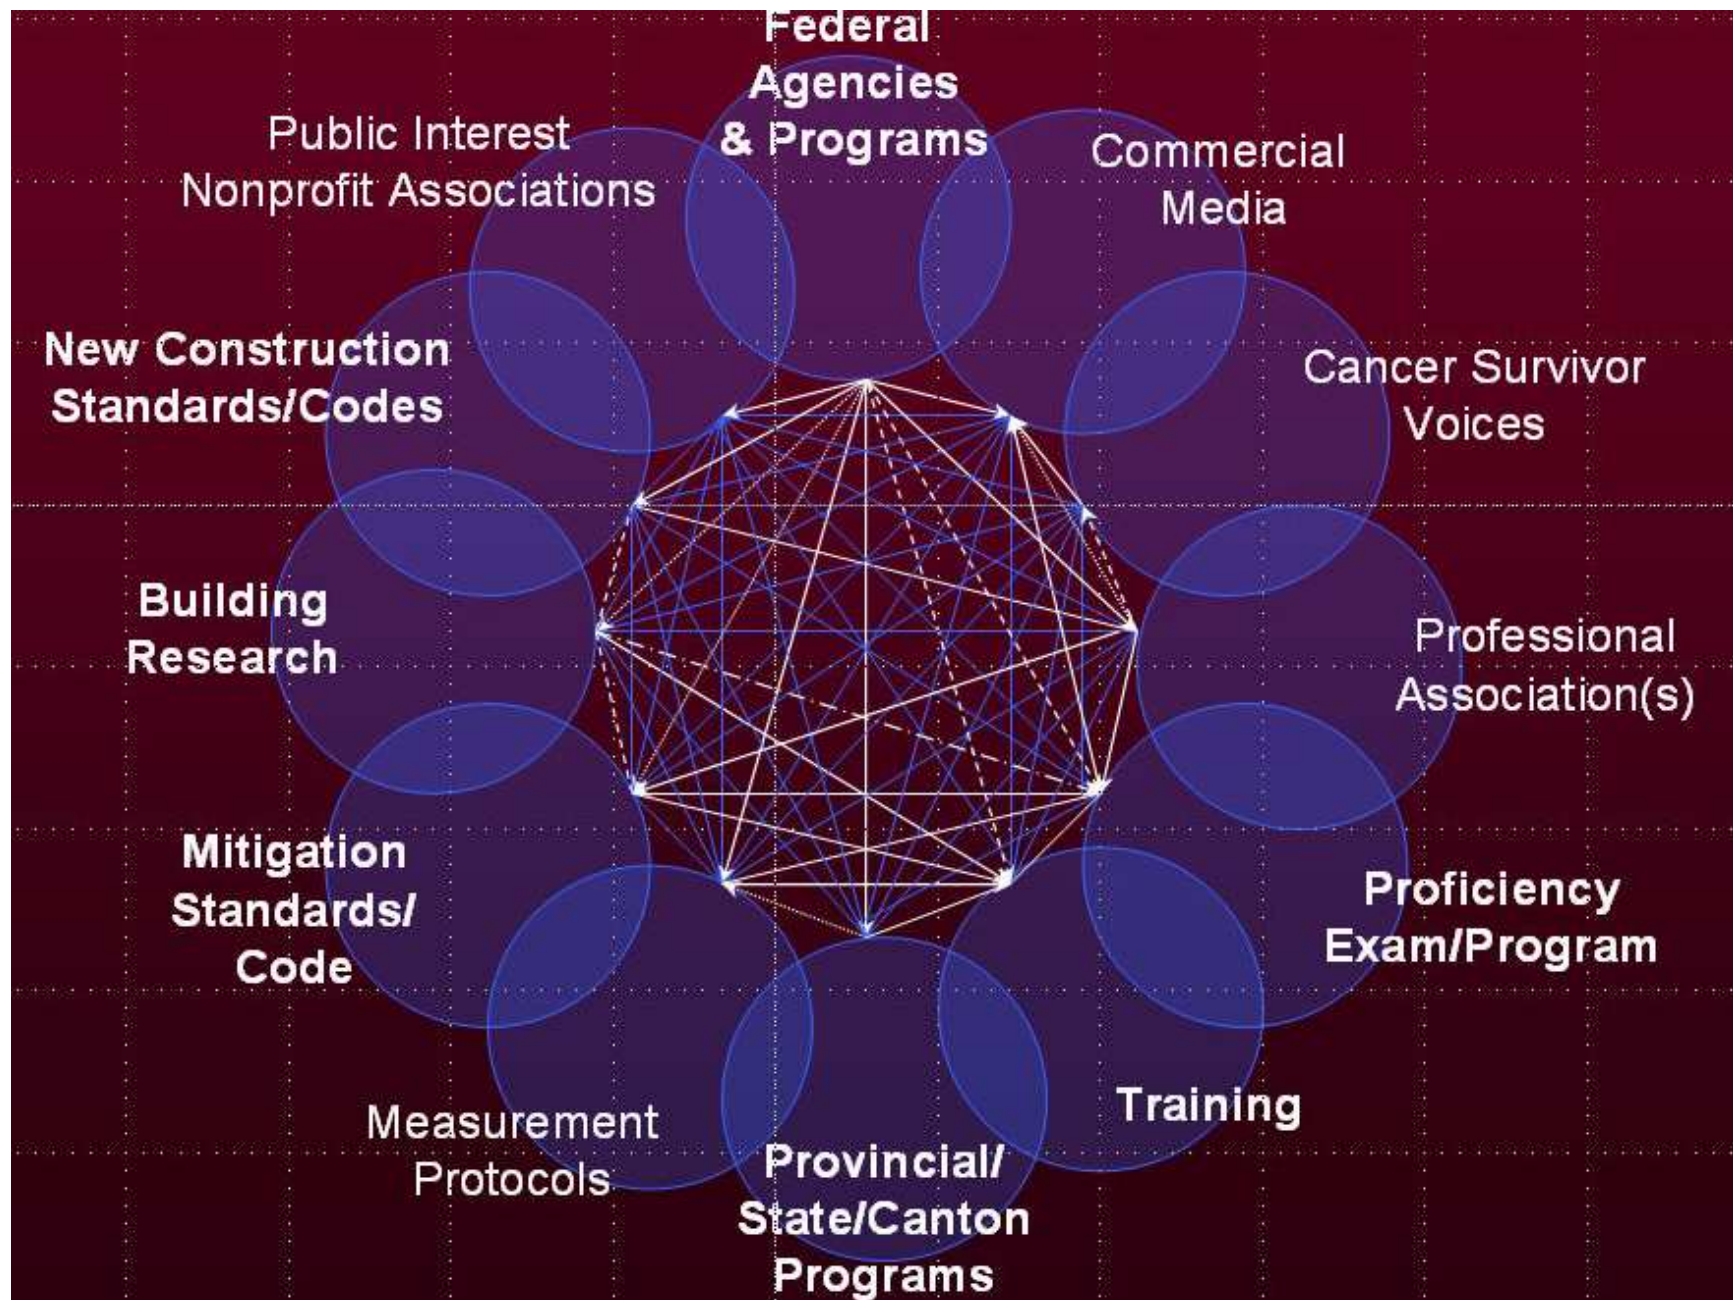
Federal Agencies & Programs

Commercial Media

Cancer Survivor Voices

Professional Association(s)

Proficiency Exam/Program

Training

Provincial/ State/Canton Programs

Measurement Protocols

Mitigation Standards/ Code

Building Research

New Construction Standards/Codes

Public Interest Nonprofit Associations